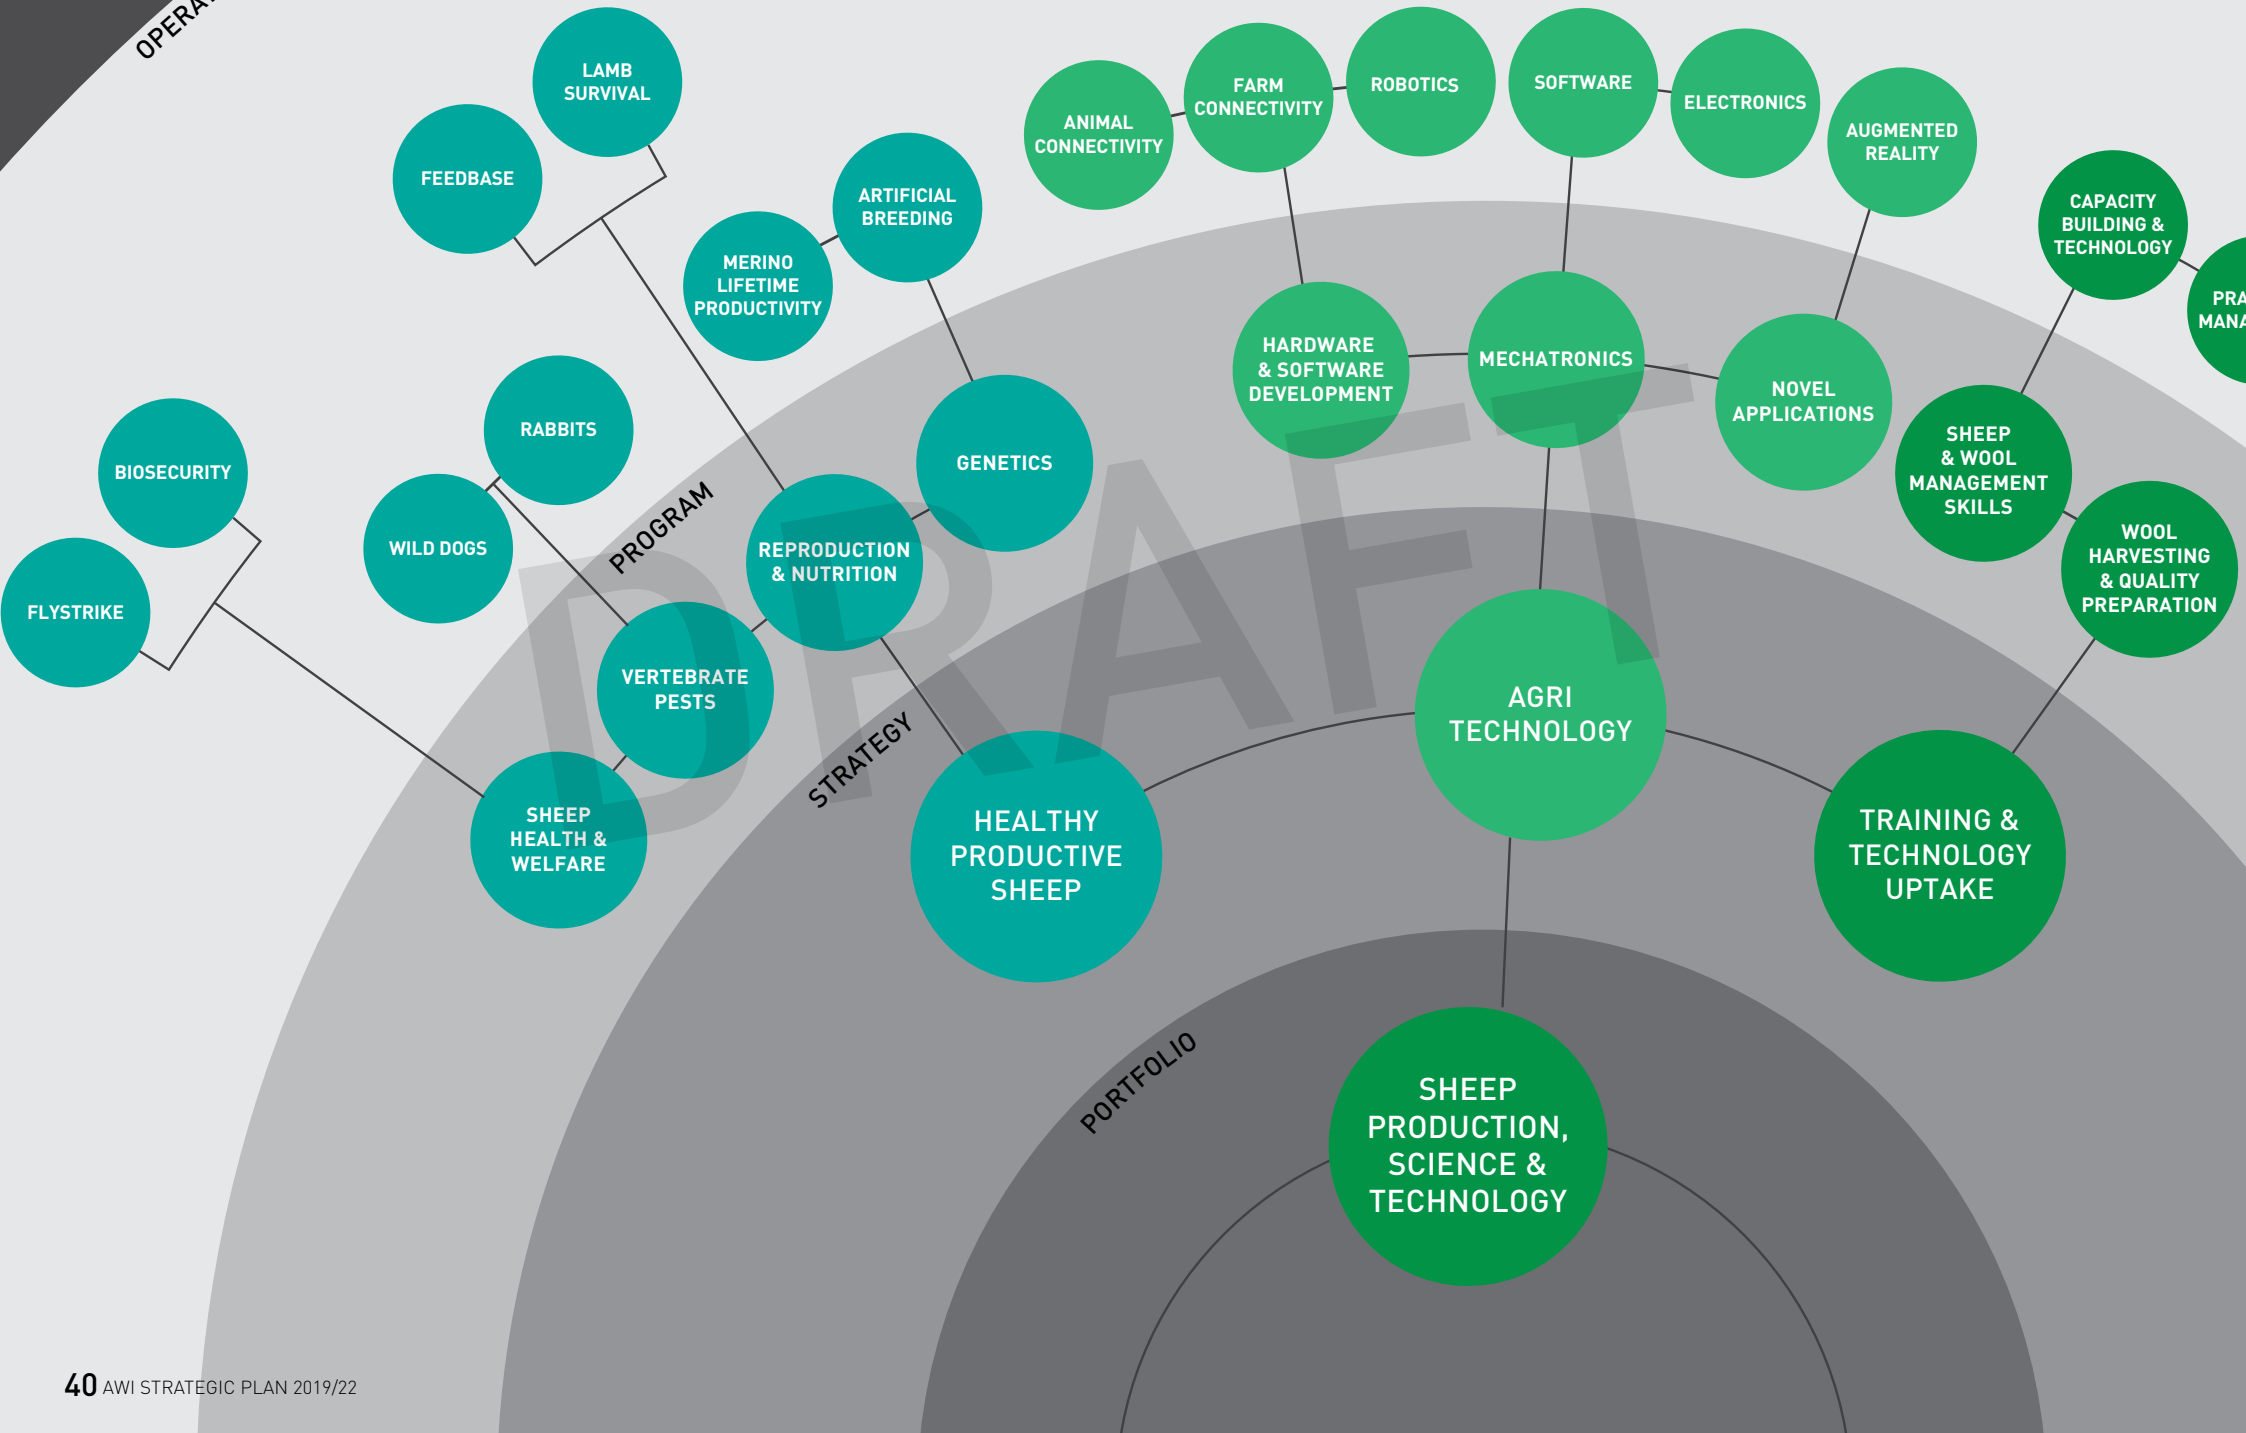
OPERA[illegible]

LAMB SURVIVAL

FEEDBASE

ARTIFICIAL BREEDING

MERINO LIFETIME PRODUCTIVITY

ANIMAL CONNECTIVITY

FARM CONNECTIVITY

ROBOTICS

SOFTWARE

ELECTRONICS

AUGMENTED REALITY

CAPACITY BUILDING & TECHNOLOGY

PRA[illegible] MANA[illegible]

HARDWARE & SOFTWARE DEVELOPMENT

MECHATRONICS

NOVEL APPLICATIONS

SHEEP & WOOL MANAGEMENT SKILLS

WOOL HARVESTING & QUALITY PREPARATION

RABBITS

BIOSECURITY

WILD DOGS

FLYSTRIKE

GENETICS

REPRODUCTION & NUTRITION

VERTEBRATE PESTS

SHEEP HEALTH & WELFARE

PROGRAM

STRATEGY

DRAFT

HEALTHY PRODUCTIVE SHEEP

AGRI TECHNOLOGY

TRAINING & TECHNOLOGY UPTAKE

PORTFOLIO

SHEEP PRODUCTION, SCIENCE & TECHNOLOGY

40 AWI STRATEGIC PLAN 2019/22